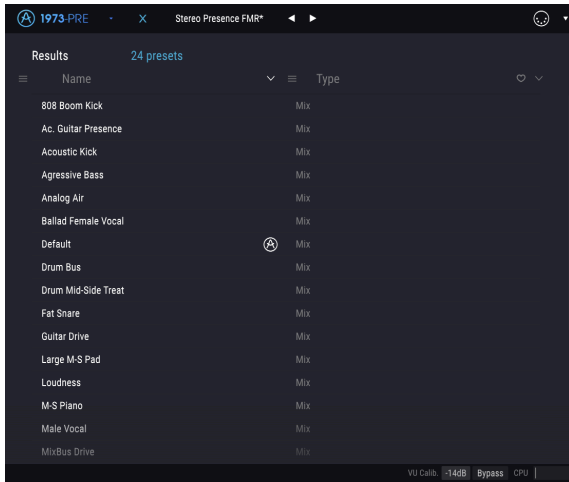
1973-PRE X Stereo Presence FMR*

Results 24 presets

Name Type

| Name | Type |
|---|---|
| 808 Boom Kick | Mix |
| Ac. Guitar Presence | Mix |
| Acoustic Kick | Mix |
| Agressive Bass | Mix |
| Analog Air | Mix |
| Ballad Female Vocal | Mix |
| Default | Mix |
| Drum Bus | Mix |
| Drum Mid-Side Treat | Mix |
| Fat Snare | Mix |
| Guitar Drive | Mix |
| Large M-S Pad | Mix |
| Loudness | Mix |
| M-S Piano | Mix |
| Male Vocal | Mix |
| MixBus Drive | Mix |

VU Calib. -14dB Bypass CPU